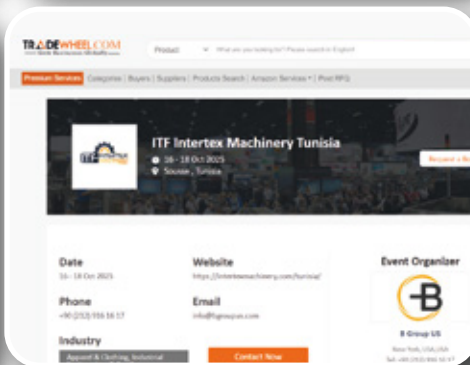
TRADEWHEEL.COM
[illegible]

Product
What are you looking for? Please search in English

Premium Services | Categories | Buyers | Suppliers | Products Search | Amazon Services | Post RFQ

ITF Intertex Machinery Tunisia
16 - 18 Oct 2025
Sousse, Tunisia

Request a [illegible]

Date
16 - 18 Oct 2025

Website
https://intertexmachinery.com/tunisia/

Event Organizer

Phone
+90 (212) 916 16 17

Email
info@bgroupus.com

B Group US
New York, USA,USA
Tel: +90 (212) 916 16 17

Industry
Apparel & Clothing, Industrial

Contact Now